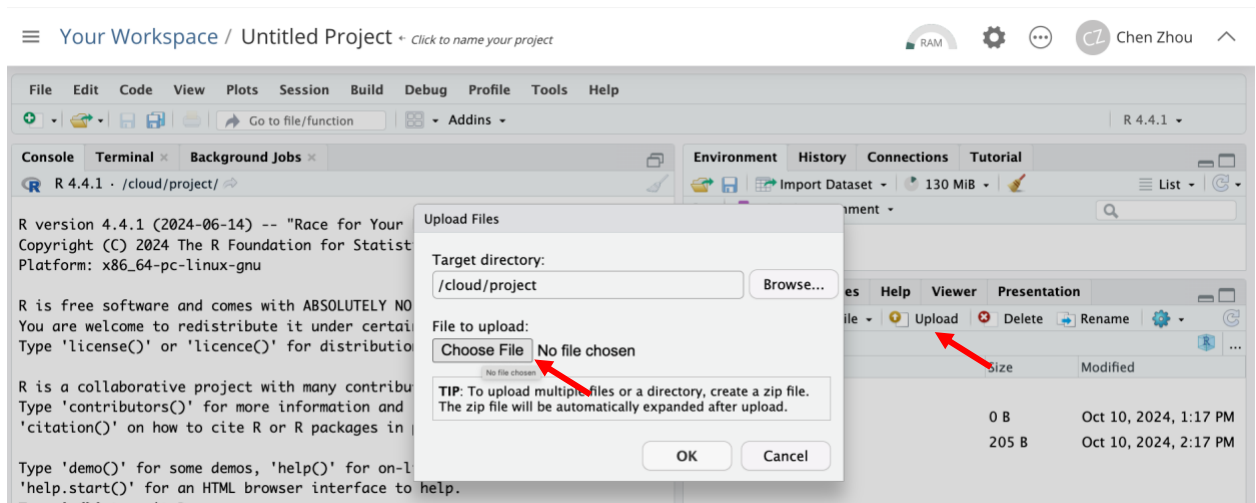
Your Workspace / Untitled Project ← Click to name your project

RAM

CZ Chen Zhou

File Edit Code View Plots Session Build Debug Profile Tools Help

Go to file/function

Addins

R 4.4.1

Console Terminal × Background Jobs ×

R 4.4.1 · /cloud/project/

R version 4.4.1 (2024-06-14) -- "Race for Your
Copyright (C) 2024 The R Foundation for Statist
Platform: x86_64-pc-linux-gnu

R is free software and comes with ABSOLUTELY NO
You are welcome to redistribute it under certai
Type 'license()' or 'licence()' for distributio

R is a collaborative project with many contribu
Type 'contributors()' for more information and
'citation()' on how to cite R or R packages in

Type 'demo()' for some demos, 'help()' for on-l
'help.start()' for an HTML browser interface to help.

Environment History Connections Tutorial

Import Dataset 130 MiB

List

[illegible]nment

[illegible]es Help Viewer Presentation

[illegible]ile Upload Delete Rename

Size Modified

0 B Oct 10, 2024, 1:17 PM

205 B Oct 10, 2024, 2:17 PM

Upload Files

Target directory:

/cloud/project

Browse...

File to upload:

Choose File No file chosen

No file chosen

TIP: To upload multiple files or a directory, create a zip file. The zip file will be automatically expanded after upload.

OK

Cancel